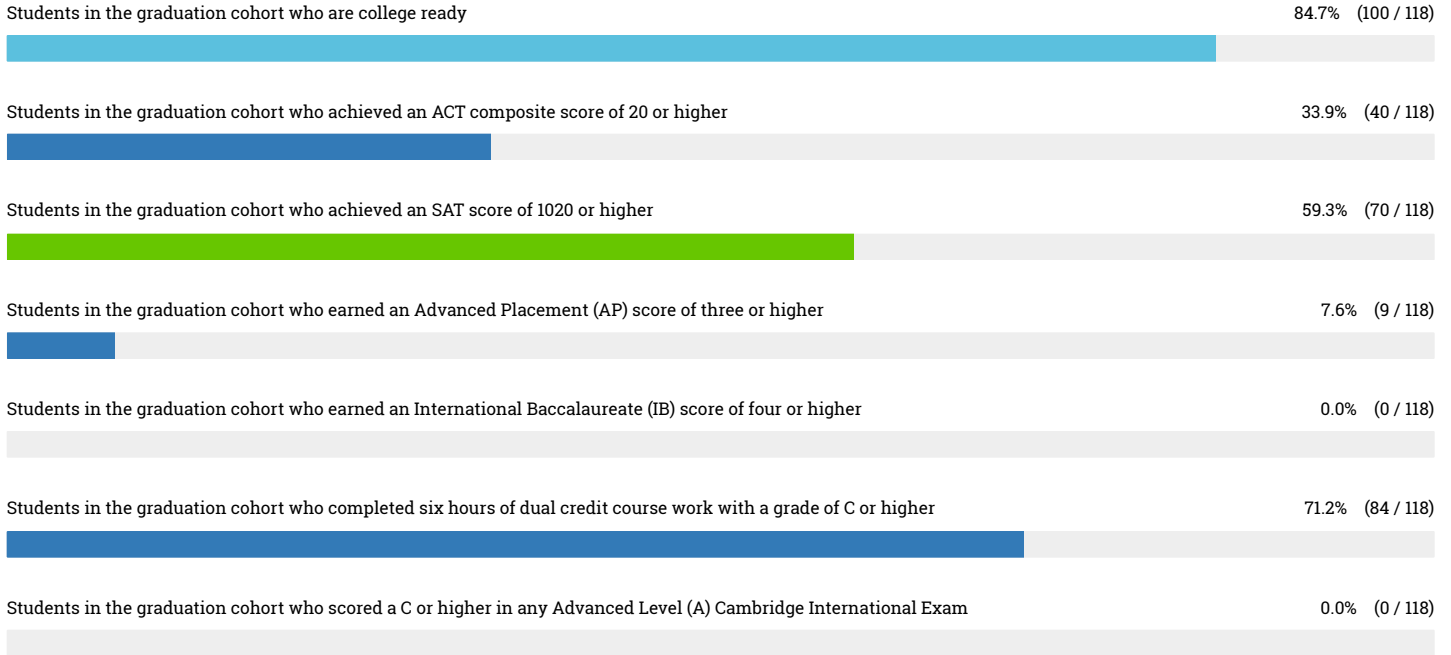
Students in the graduation cohort who are college ready 84.7% (100 / 118)

Students in the graduation cohort who achieved an ACT composite score of 20 or higher 33.9% (40 / 118)

Students in the graduation cohort who achieved an SAT score of 1020 or higher 59.3% (70 / 118)

Students in the graduation cohort who earned an Advanced Placement (AP) score of three or higher 7.6% (9 / 118)

Students in the graduation cohort who earned an International Baccalaureate (IB) score of four or higher 0.0% (0 / 118)

Students in the graduation cohort who completed six hours of dual credit course work with a grade of C or higher 71.2% (84 / 118)

Students in the graduation cohort who scored a C or higher in any Advanced Level (A) Cambridge International Exam 0.0% (0 / 118)